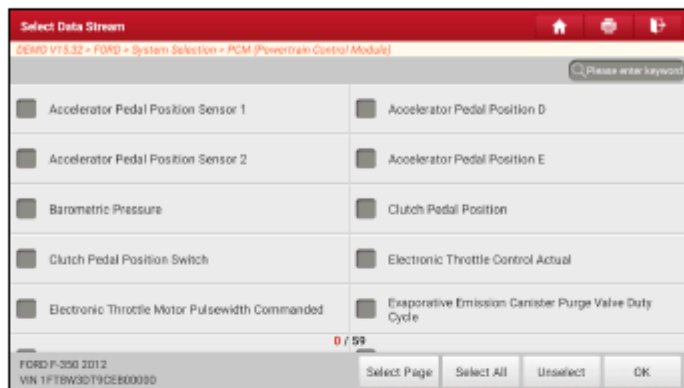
Select Data Stream

DEMO V15.32 > FORD > System Selection > PCM (Powertrain Control Module)

Please enter keyword

Accelerator Pedal Position Sensor 1

Accelerator Pedal Position D

Accelerator Pedal Position Sensor 2

Accelerator Pedal Position E

Barometric Pressure

Clutch Pedal Position

Clutch Pedal Position Switch

Electronic Throttle Control Actual

Electronic Throttle Motor Pulsewidth Commanded

Evaporative Emission Canister Purge Valve Duty Cycle

0 / 59

FORD F-350 2012
VIN 1FT8W3DT9CEB00000

Select Page

Select All

Unselect

OK